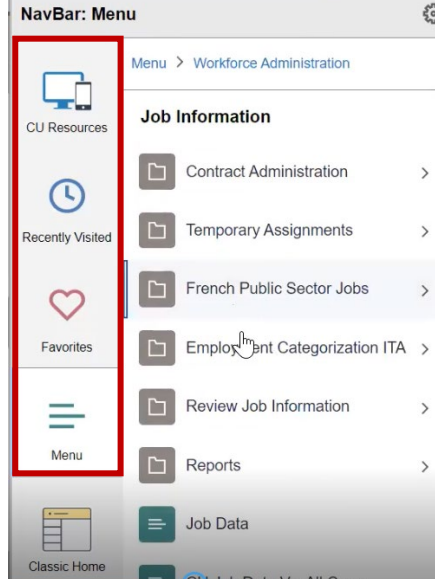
NavBar: Menu

CU Resources

Recently Visited

Favorites

Menu

Classic Home

Menu > Workforce Administration

Job Information

Contract Administration >

Temporary Assignments >

French Public Sector Jobs >

Employment Categorization ITA >

Review Job Information >

Reports >

Job Data

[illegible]